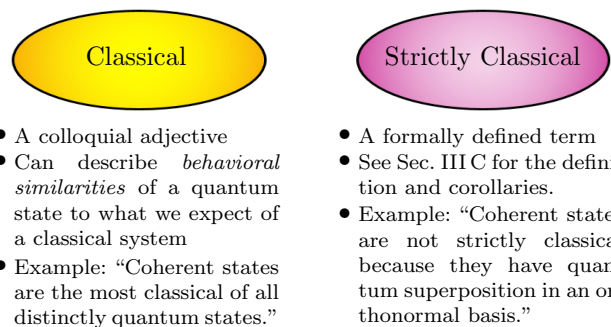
Classical

• A colloquial adjective
• Can describe *behavioral similarities* of a quantum state to what we expect of a classical system
• Example: "Coherent states are the most classical of all distinctly quantum states."

Strictly Classical

• A formally defined term
• See Sec. III C for the defini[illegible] tion and corollaries.
• Example: "Coherent state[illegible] are not strictly classica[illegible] because they have quan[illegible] tum superposition in an or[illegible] thonormal basis."